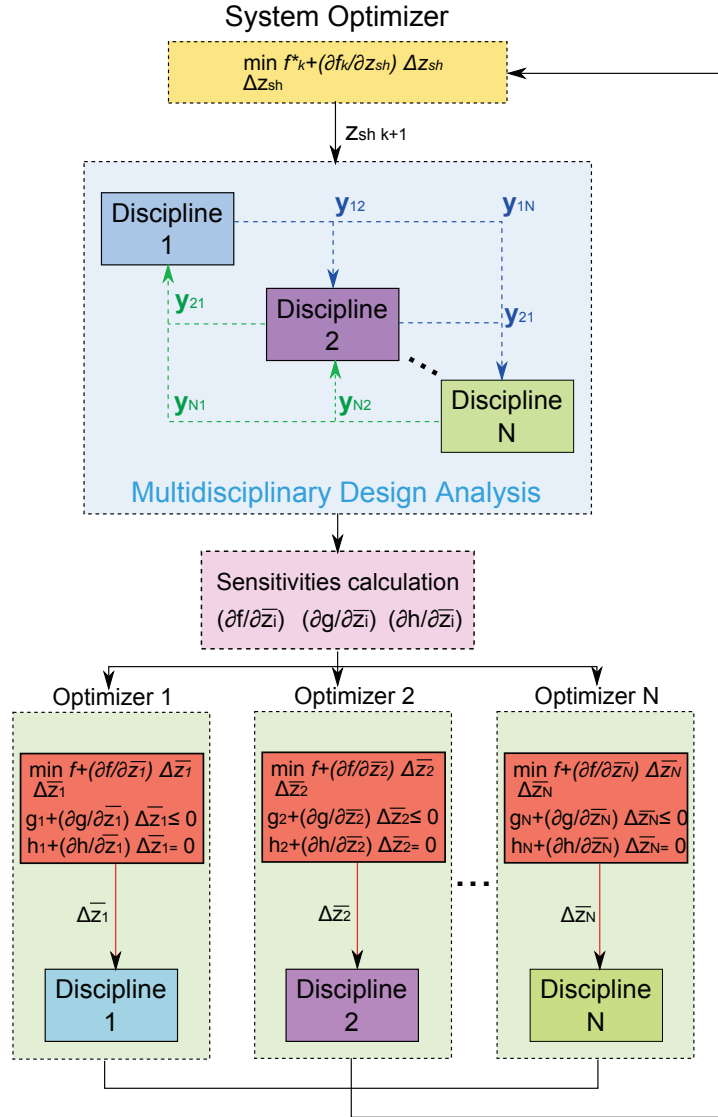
System Optimizer

$\min_{\Delta z_{sh}} f^*_k+(\partial f_k/\partial z_{sh})\,\Delta z_{sh}$

$z_{sh\ k+1}$

Discipline 1

$y_{12}$

$y_{1N}$

$y_{21}$

Discipline 2

$y_{21}$

$y_{N1}$

$y_{N2}$

Discipline N

Multidisciplinary Design Analysis

Sensitivities calculation

$(\partial f/\partial \overline{z_i})$ $(\partial g/\partial \overline{z_i})$ $(\partial h/\partial \overline{z_i})$

Optimizer 1

$\min_{\Delta \overline{z_1}} f+(\partial f/\partial \overline{z_1})\,\Delta \overline{z_1}$

$g_1+(\partial g/\partial \overline{z_1})\,\Delta \overline{z_1} \leq 0$

$h_1+(\partial h/\partial \overline{z_1})\,\Delta \overline{z_1} = 0$

$\Delta \overline{z_1}$

Discipline 1

Optimizer 2

$\min_{\Delta \overline{z_2}} f+(\partial f/\partial \overline{z_2})\,\Delta \overline{z_2}$

$g_2+(\partial g/\partial \overline{z_2})\,\Delta \overline{z_2} \leq 0$

$h_2+(\partial h/\partial \overline{z_2})\,\Delta \overline{z_2} = 0$

$\Delta \overline{z_2}$

Discipline 2

Optimizer N

$\min_{\Delta \overline{z_N}} f+(\partial f/\partial \overline{z_N})\,\Delta \overline{z_N}$

$g_N+(\partial g/\partial \overline{z_N})\,\Delta \overline{z_N} \leq 0$

$h_N+(\partial h/\partial \overline{z_N})\,\Delta \overline{z_N} = 0$

$\Delta \overline{z_N}$

Discipline N